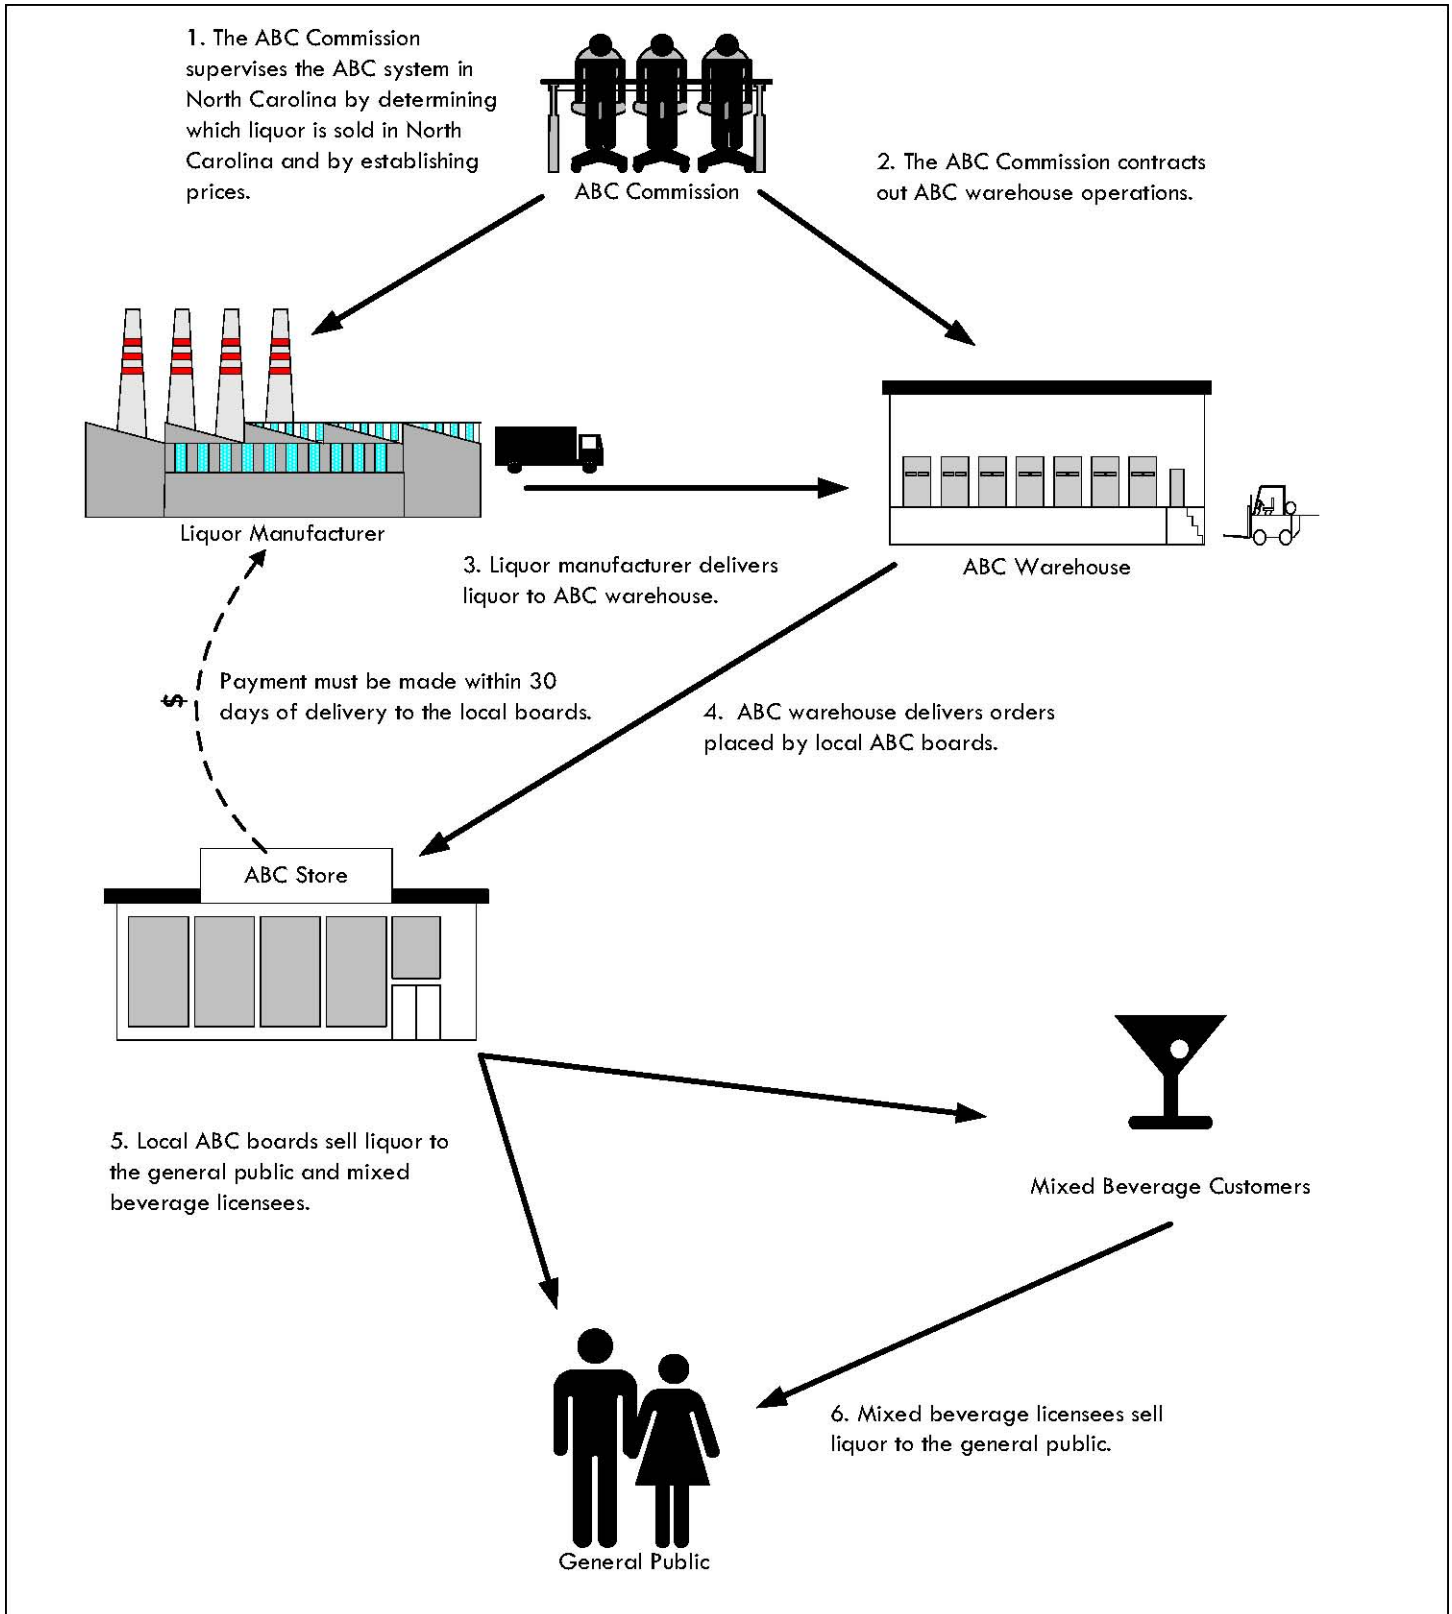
1. The ABC Commission supervises the ABC system in North Carolina by determining which liquor is sold in North Carolina and by establishing prices.

ABC Commission

2. The ABC Commission contracts out ABC warehouse operations.

Liquor Manufacturer

ABC Warehouse

3. Liquor manufacturer delivers liquor to ABC warehouse.

$

Payment must be made within 30 days of delivery to the local boards.

4. ABC warehouse delivers orders placed by local ABC boards.

ABC Store

5. Local ABC boards sell liquor to the general public and mixed beverage licensees.

Mixed Beverage Customers

6. Mixed beverage licensees sell liquor to the general public.

General Public